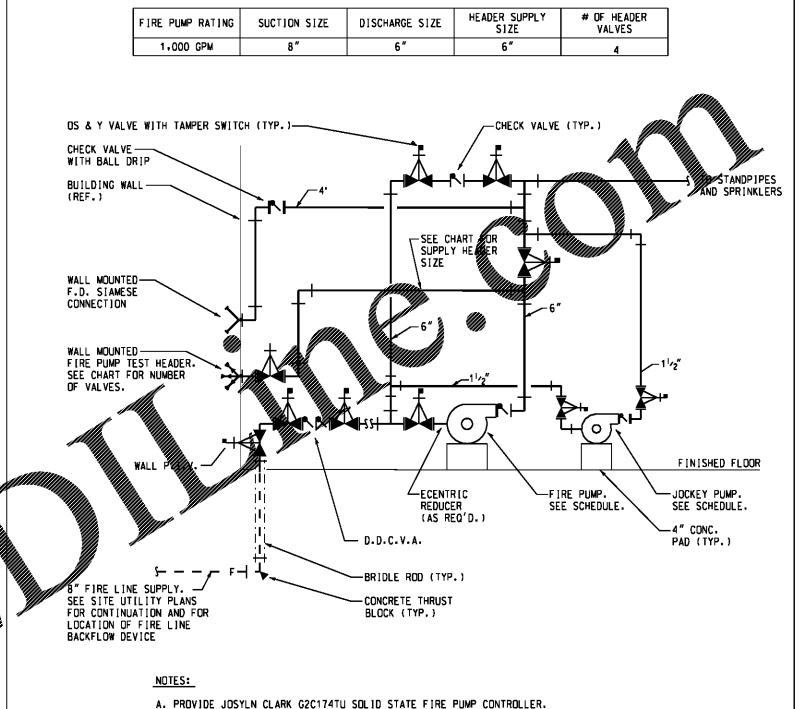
| FIRE PUMP RATING | SUCTION SIZE | DISCHARGE SIZE | HEADER SUPPLY SIZE | # OF HEADER VALVES |
|---|---|---|---|---|
| 1,000 GPM | 8" | 6" | 6" | 4 |

OS & Y VALVE WITH TAMPER SWITCH (TYP.)

CHECK VALVE (TYP.)

CHECK VALVE WITH BALL DRIP

BUILDING WALL (REF.)

4"

TO STANDPIPES AND SPRINKLERS

SEE CHART FOR SUPPLY HEADER SIZE

WALL MOUNTED F.D. SIAMESE CONNECTION

6"

6"

WALL MOUNTED FIRE PUMP TEST HEADER. SEE CHART FOR NUMBER OF VALVES.

$1\frac{1}{2}$"

$1\frac{1}{2}$"

WALL PLATE

FINISHED FLOOR

ECENTRIC REDUCER (AS REQ'D.)

FIRE PUMP. SEE SCHEDULE.

JOCKEY PUMP. SEE SCHEDULE.

4" CONC. PAD (TYP.)

D.D.C.V.A.

8" FIRE LINE SUPPLY. SEE SITE UTILITY PLANS FOR CONTINUATION AND FOR LOCATION OF FIRE LINE BACKFLOW DEVICE

F

BRIDLE ROD (TYP.)

CONCRETE THRUST BLOCK (TYP.)

DIILine.com

NOTES:

A. PROVIDE JOSYLN CLARK G2C174TU SOLID STATE FIRE PUMP CONTROLLER.